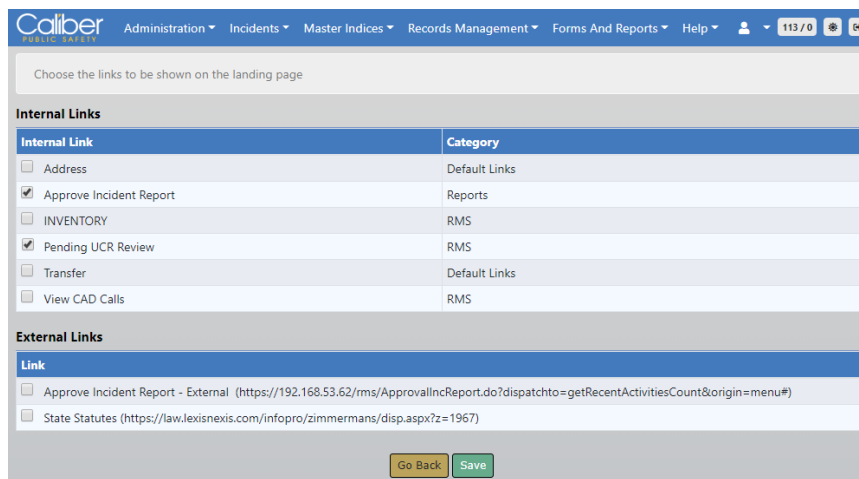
Caliber PUBLIC SAFETY

Administration ▾ Incidents ▾ Master Indices ▾ Records Management ▾ Forms And Reports ▾ Help ▾ 113 / 0

Choose the links to be shown on the landing page

Internal Links

| Internal Link | Category |
|---|---|
| Address | Default Links |
| Approve Incident Report | Reports |
| INVENTORY | RMS |
| Pending UCR Review | RMS |
| Transfer | Default Links |
| View CAD Calls | RMS |

External Links

| Link |
|---|
| Approve Incident Report - External (https://192.168.53.62/rms/ApprovalIncReport.do?dispatchto=getRecentActivitiesCount&origin=menu#) |
| State Statutes (https://law.lexisnexis.com/infopro/zimmermans/disp.aspx?z=1967) |

Go Back Save